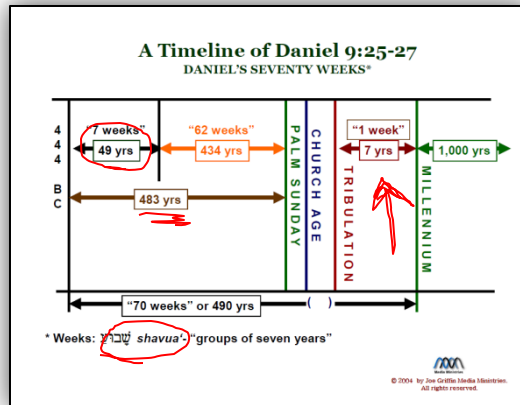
A Timeline of Daniel 9:25-27
DANIEL'S SEVENTY WEEKS*

444 BC

"7 weeks"
49 yrs

"62 weeks"
434 yrs

483 yrs

PALM SUNDAY

CHURCH AGE

TRIBULATION

"1 week"
7 yrs

MILLENNIUM

1,000 yrs

"70 weeks" or 490 yrs

( )

* Weeks: שָׁבוּעַ shavua'- "groups of seven years"

Media Ministries
© 2004 by Joe Griffin Media Ministries. All rights reserved.